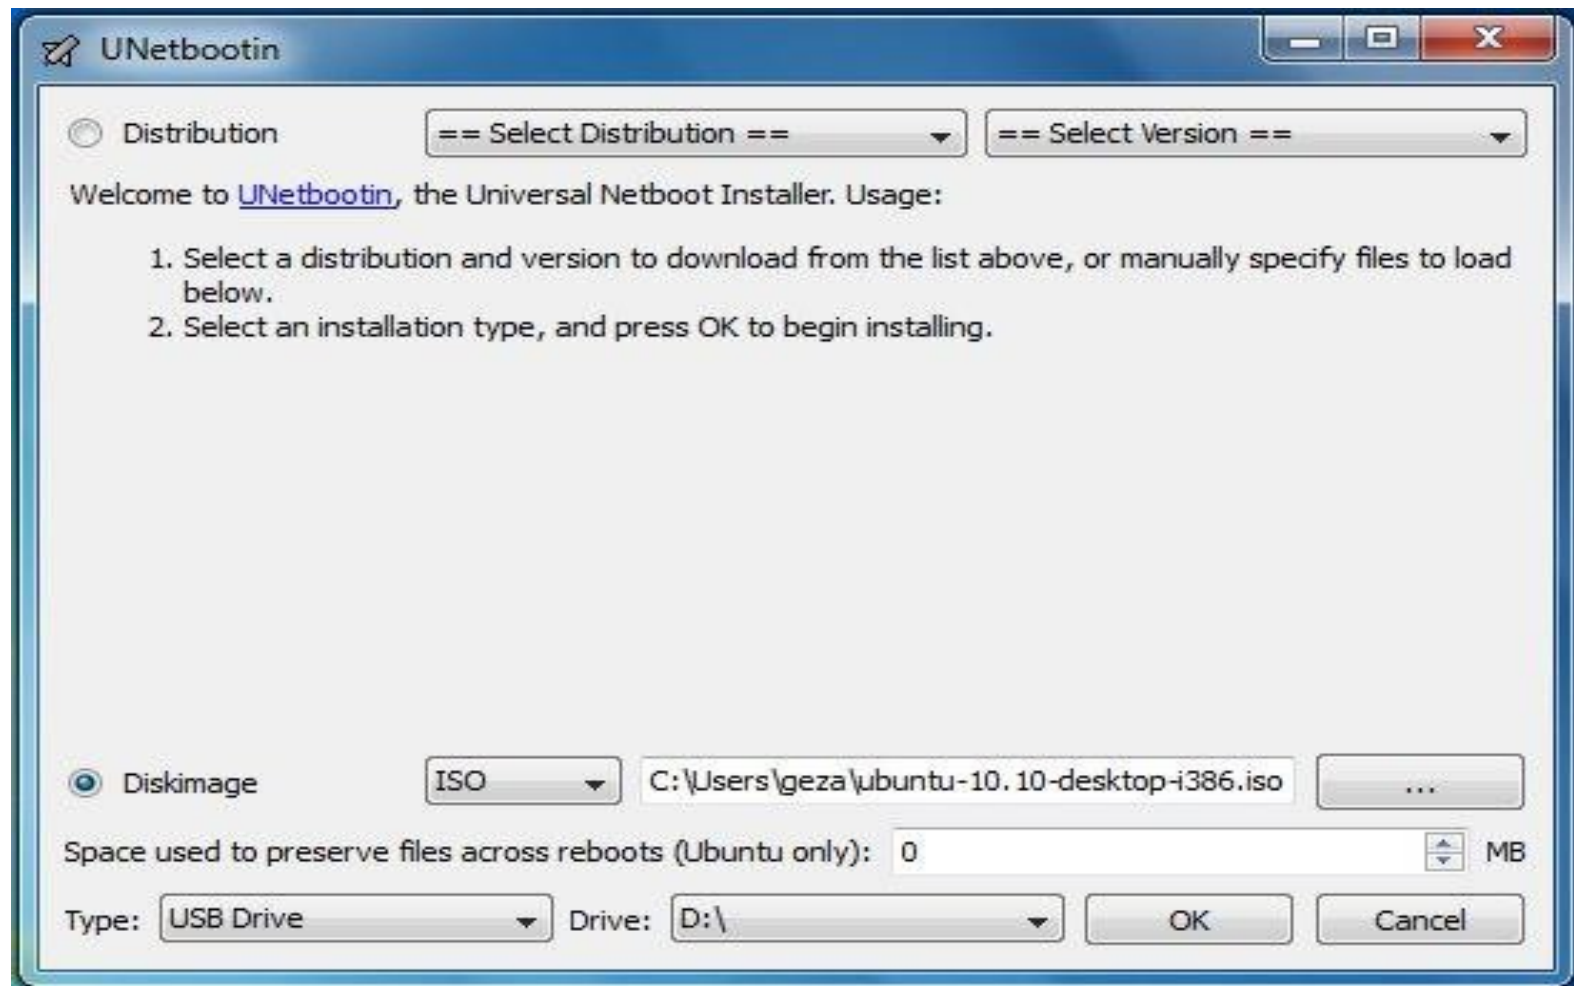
UNetbootin

Distribution == Select Distribution == == Select Version ==

Welcome to UNetbootin, the Universal Netboot Installer. Usage:

1. Select a distribution and version to download from the list above, or manually specify files to load below.
2. Select an installation type, and press OK to begin installing.

Diskimage ISO C:\Users\geza\ubuntu-10.10-desktop-i386.iso ...

Space used to preserve files across reboots (Ubuntu only): 0 MB

Type: USB Drive Drive: D:\ OK Cancel